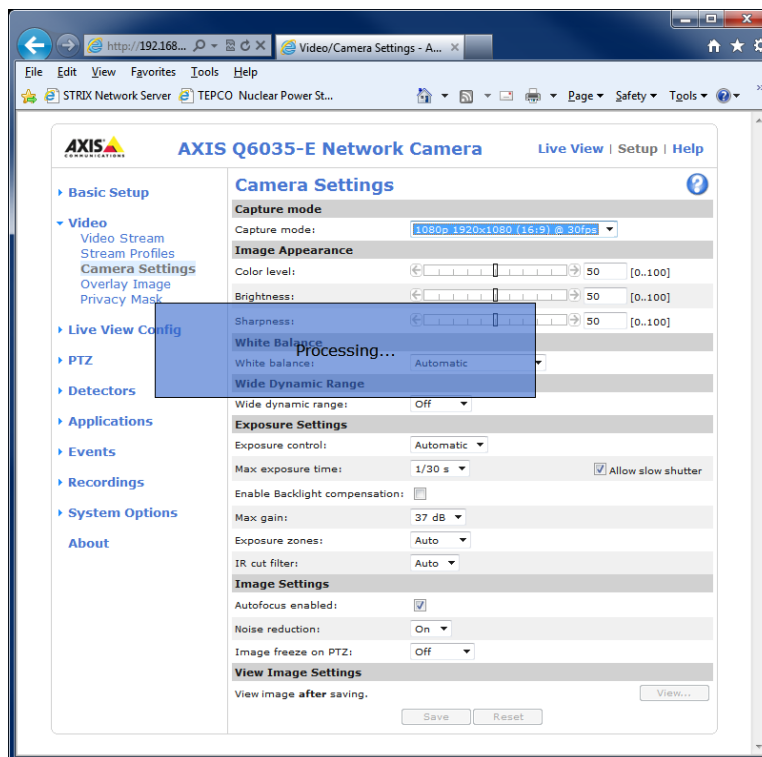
http://192.168... Video/Camera Settings - A... ×

File Edit View Favorites Tools Help

STRIX Network Server TEPCO Nuclear Power St... Page ▾ Safety ▾ Tools ▾

AXIS COMMUNICATIONS AXIS Q6035-E Network Camera Live View | Setup | Help

Basic Setup
Video
Video Stream
Stream Profiles
Camera Settings
Overlay Image
Privacy Mask
Live View Config
PTZ
Detectors
Applications
Events
Recordings
System Options
About

Camera Settings

Capture mode
Capture mode: 1080p 1920x1080 (16:9) @ 30fps

Image Appearance
Color level: 50 [0..100]
Brightness: 50 [0..100]
Sharpness: 50 [0..100]

White Balance
White balance: Automatic

Processing...

Wide Dynamic Range
Wide dynamic range: Off

Exposure Settings
Exposure control: Automatic
Max exposure time: 1/30 s Allow slow shutter
Enable Backlight compensation:
Max gain: 37 dB
Exposure zones: Auto
IR cut filter: Auto

Image Settings
Autofocus enabled:
Noise reduction: On
Image freeze on PTZ: Off

View Image Settings
View image after saving. View...

Save Reset